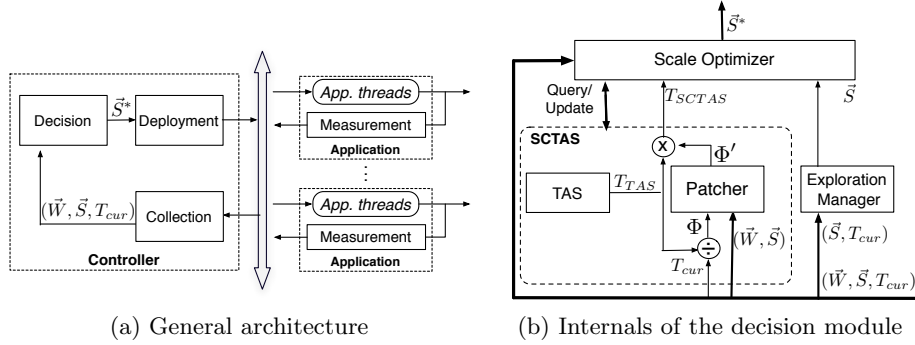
Decision
$\vec{S}^*$
Deployment
$(\vec{W}, \vec{S}, T_{cur})$
Collection
Controller
App. threads
Measurement
Application
⋮
App. threads
Measurement
Application

(a) General architecture

$\vec{S}^*$
Scale Optimizer
Query/ Update
$T_{SCTAS}$
$\vec{S}$
SCTAS
x
$\Phi'$
TAS
$T_{TAS}$
Patcher
Exploration Manager
$\Phi$
÷
$(\vec{W}, \vec{S})$
$(\vec{S}, T_{cur})$
$T_{cur}$
$(\vec{W}, \vec{S}, T_{cur})$

(b) Internals of the decision module